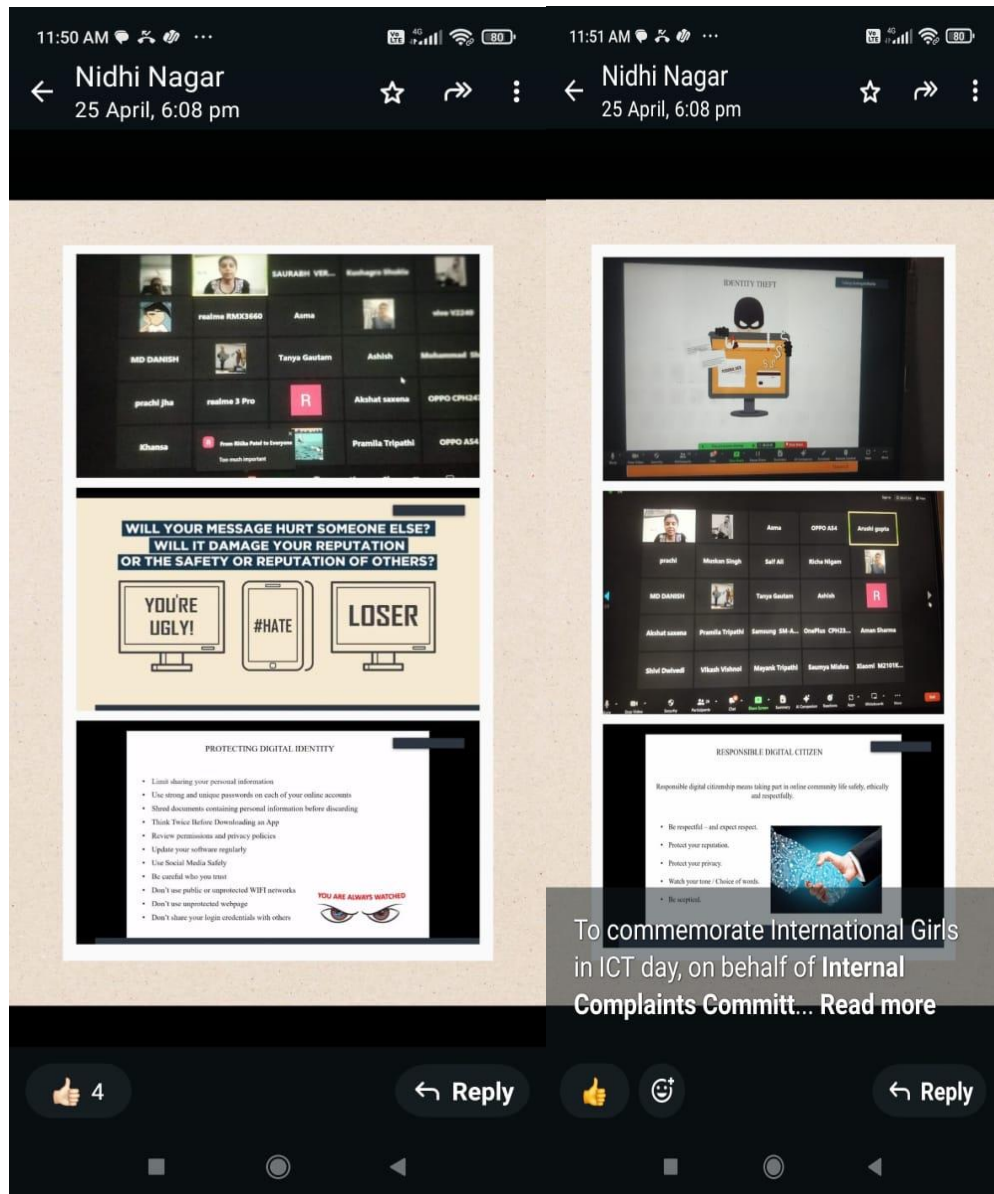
11:50 AM ···
80
Nidhi Nagar
25 April, 6:08 pm

SAURABH VER... Kushagra Shukla
realme RMX3660 Asma vivo V2240
MD DANISH Tanya Gautam Ashish Mohammad Sh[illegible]
prachi jha realme 3 Pro R Akshat saxena OPPO CPH2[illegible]
Khansa From Ritika Patel to Everyone Too much important Pramila Tripathi OPPO A54

WILL YOUR MESSAGE HURT SOMEONE ELSE?
WILL IT DAMAGE YOUR REPUTATION
OR THE SAFETY OR REPUTATION OF OTHERS?
YOU'RE UGLY! #HATE LOSER

PROTECTING DIGITAL IDENTITY

- Limit sharing your personal information
- Use strong and unique passwords on each of your online accounts
- Shred documents containing personal information before discarding
- Think Twice Before Downloading an App
- Review permissions and privacy policies
- Update your software regularly
- Use Social Media Safely
- Be careful who you trust
- Don't use public or unprotected WIFI networks
- Don't use unprotected webpage
- Don't share your login credentials with others

YOU ARE ALWAYS WATCHED

4
Reply

11:51 AM ···
80
Nidhi Nagar
25 April, 6:08 pm

IDENTITY THEFT

Asma OPPO A54 Arushi gupta
prachi Muskan Singh Saif Ali Richa Nigam
MD DANISH Tanya Gautam Ashish R
Akshat saxena Pramila Tripathi Samsung SM-A... OnePlus CPH23... Aman Sharma
Shivi Dwivedi Vikash Vishnoi Mayank Tripathi Saumya Mishra Xiaomi M2101K...

RESPONSIBLE DIGITAL CITIZEN

Responsible digital citizenship means taking part in online community life safely, ethically and respectfully.

- Be respectful – and expect respect.
- Protect your reputation.
- Protect your privacy.
- Watch your tone / Choice of words.
- Be sceptical.

To commemorate International Girls in ICT day, on behalf of Internal Complaints Committ... Read more

Reply